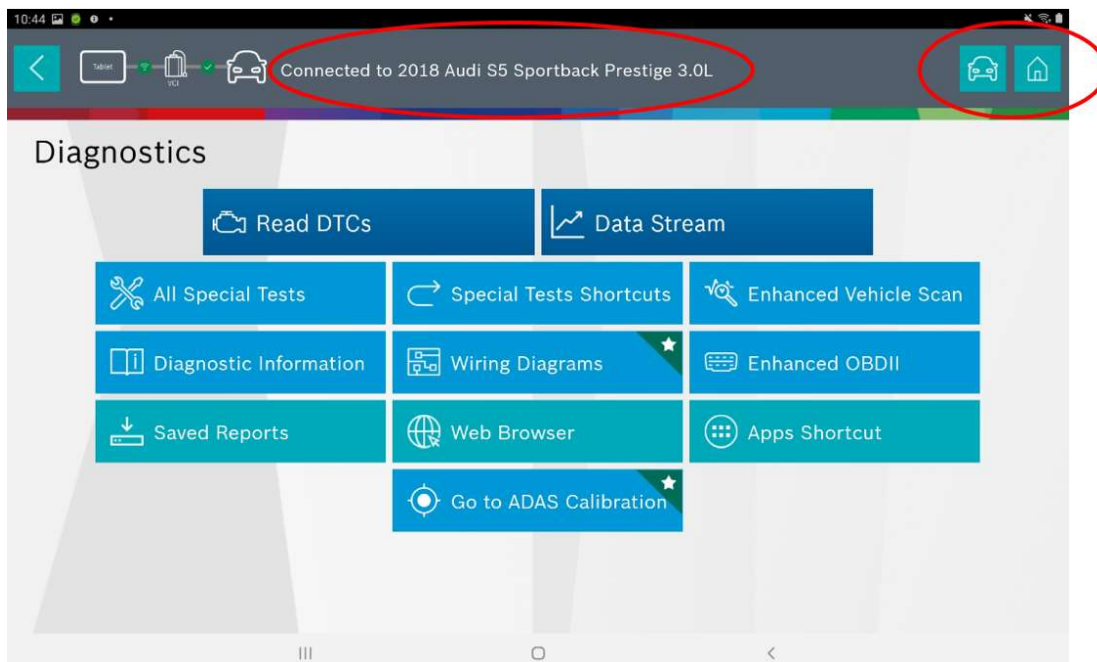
10:44

Tablet VCI Connected to 2018 Audi S5 Sportback Prestige 3.0L

Diagnostics

Read DTCs

Data Stream

All Special Tests

Special Tests Shortcuts

Enhanced Vehicle Scan

Diagnostic Information

Wiring Diagrams

Enhanced OBDII

Saved Reports

Web Browser

Apps Shortcut

Go to ADAS Calibration